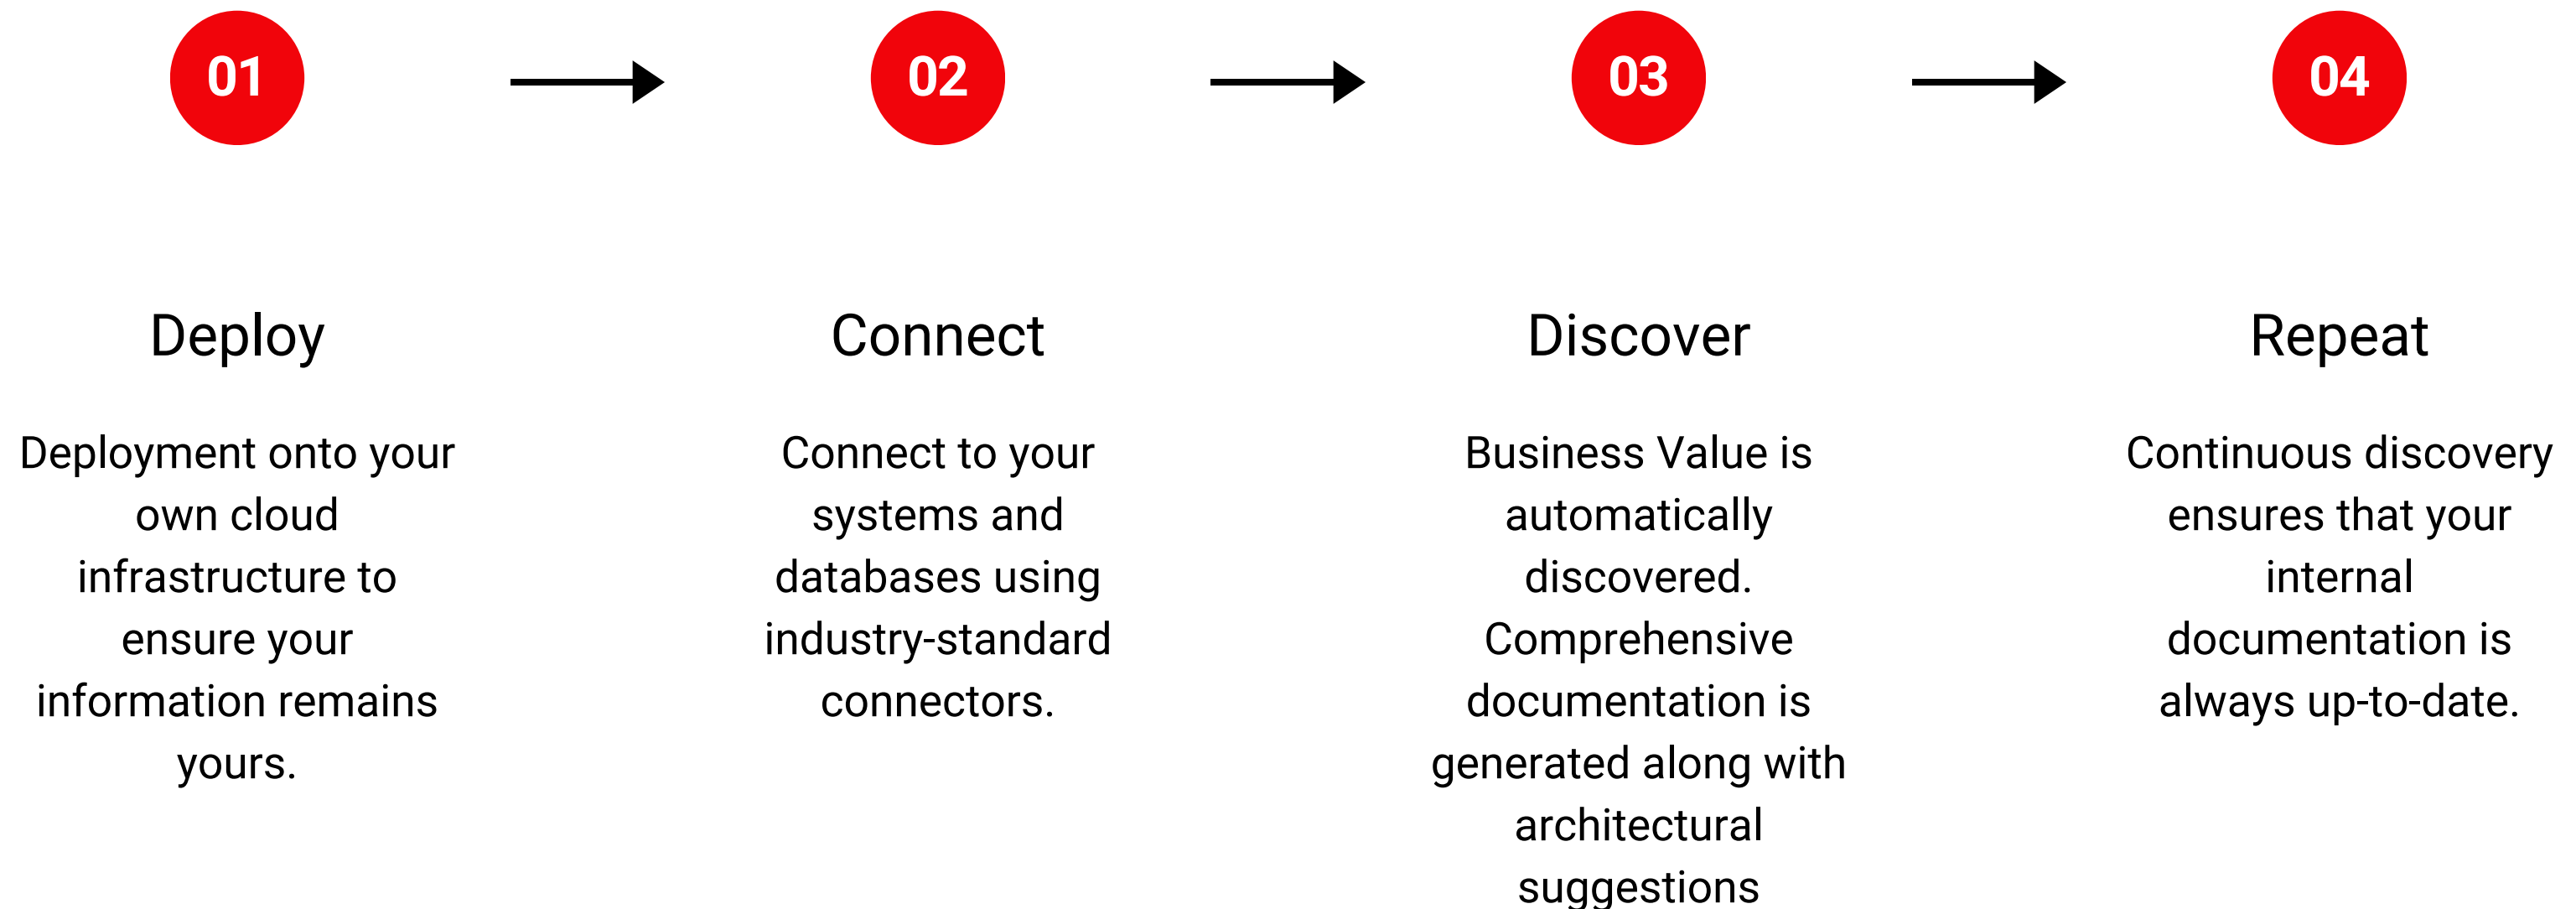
01

Deploy

Deployment onto your own cloud infrastructure to ensure your information remains yours.

02

Connect

Connect to your systems and databases using industry-standard connectors.

03

Discover

Business Value is automatically discovered. Comprehensive documentation is generated along with architectural suggestions

04

Repeat

Continuous discovery ensures that your internal documentation is always up-to-date.